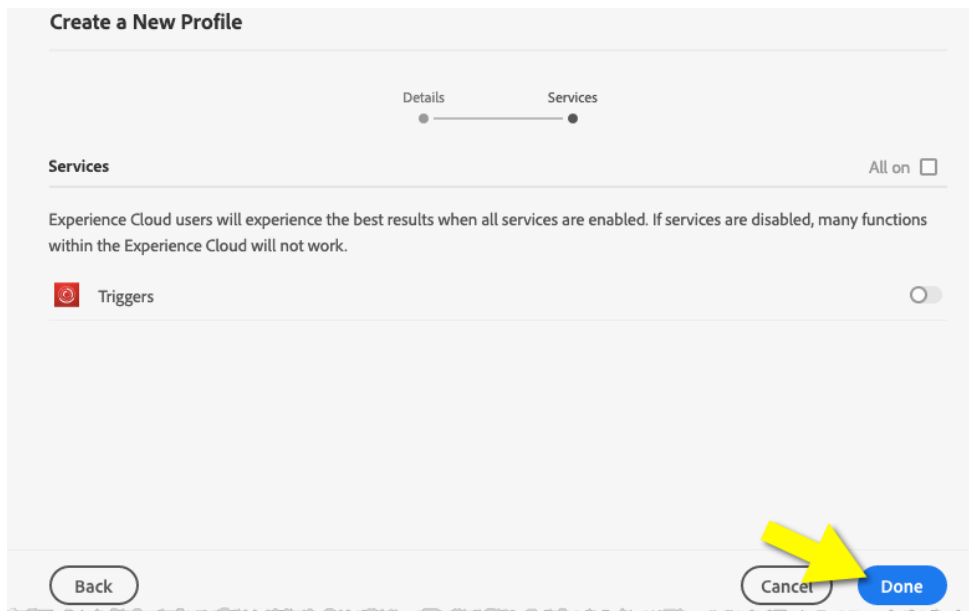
Create a New Profile

Details

Services

Services

All on

Experience Cloud users will experience the best results when all services are enabled. If services are disabled, many functions within the Experience Cloud will not work.

Triggers

Back

Cancel

Done